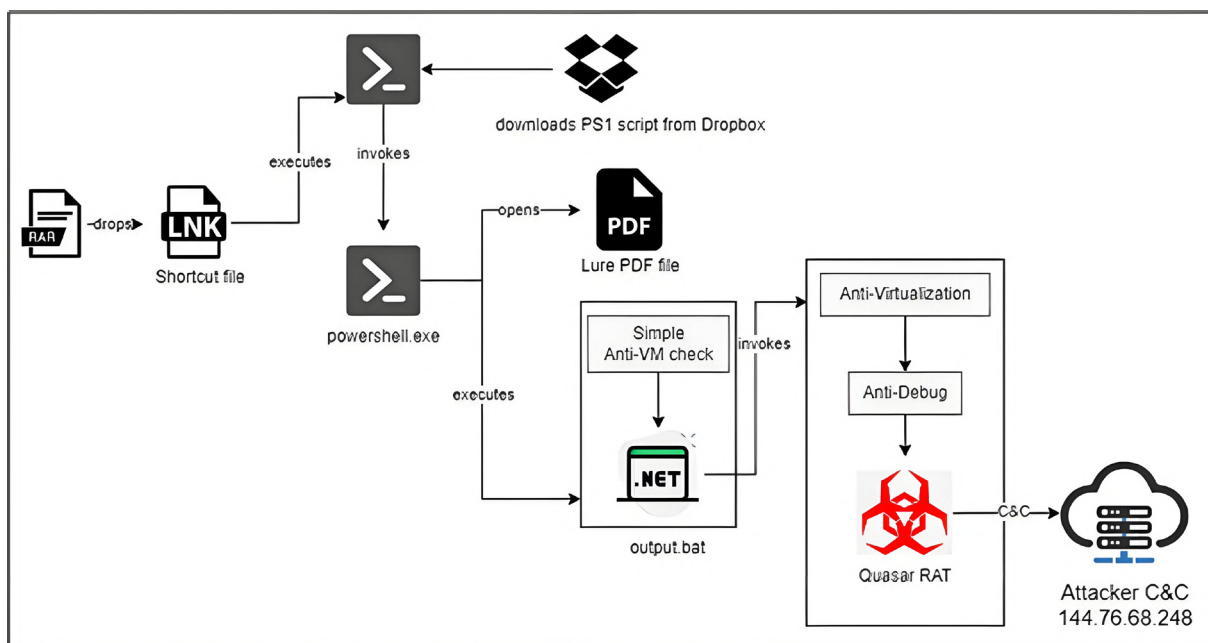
downloads PS1 script from Dropbox

executes

invokes

RAR

drops

LNK

Shortcut file

opens

PDF

Lure PDF file

powershell.exe

Simple Anti-VM check

invokes

Anti-Virtualization

Anti-Debug

executes

.NET

output.bat

C&C

Quasar RAT

Attacker C&C
144.76.68.248